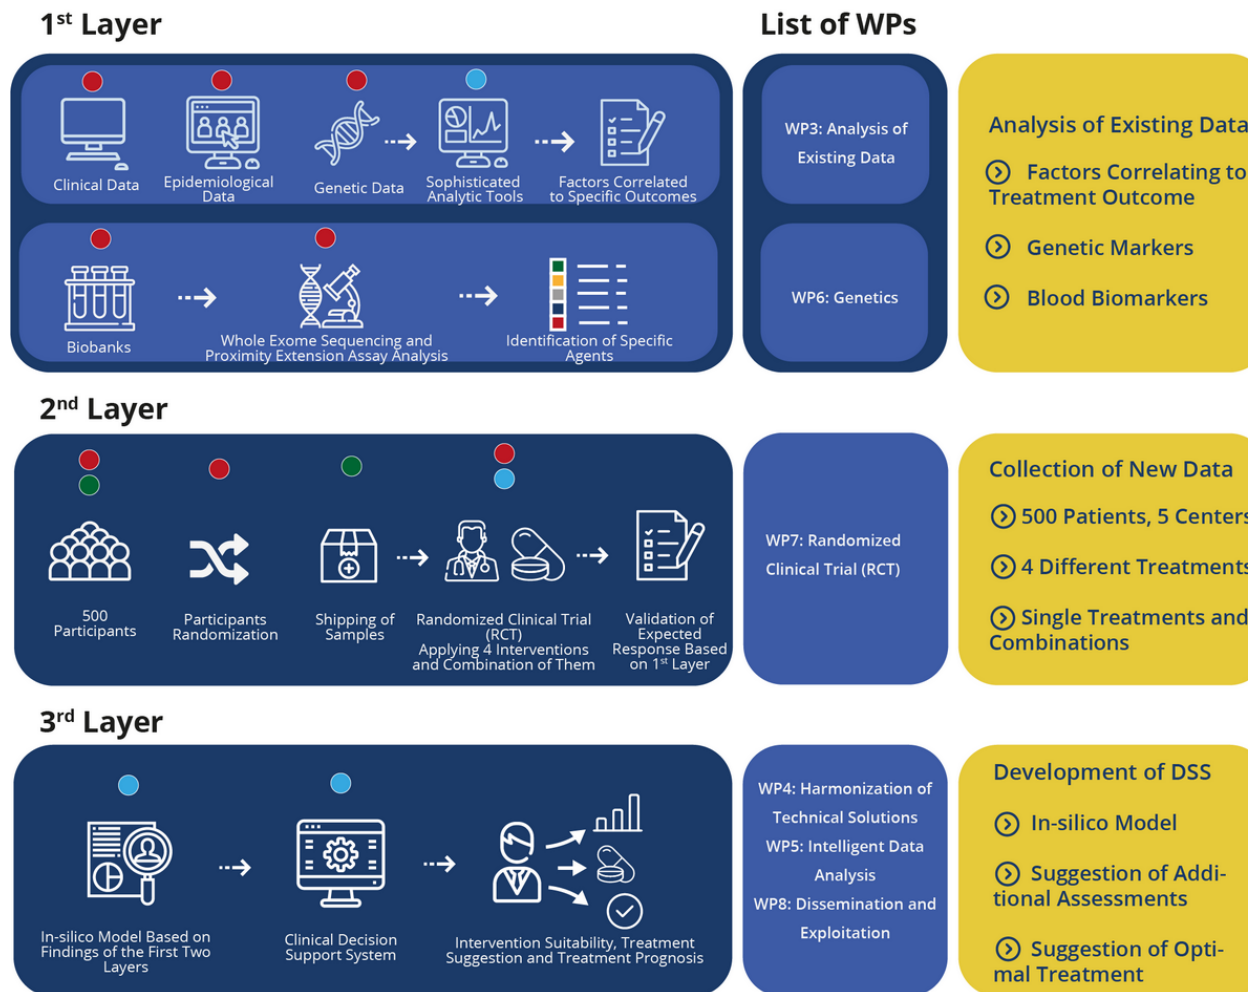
$1^{st}$ Layer

List of WPs

Clinical Data

Epidemiological Data

Genetic Data

Sophisticated Analytic Tools

Factors Correlated to Specific Outcomes

Biobanks

Whole Exome Sequencing and Proximity Extension Assay Analysis

Identification of Specific Agents

WP3: Analysis of Existing Data

WP6: Genetics

Analysis of Existing Data

Factors Correlating to Treatment Outcome

Genetic Markers

Blood Biomarkers

$2^{nd}$ Layer

500 Participants

Participants Randomization

Shipping of Samples

Randomized Clinical Trial (RCT) Applying 4 Interventions and Combination of Them

Validation of Expected Response Based on $1^{st}$ Layer

WP7: Randomized Clinical Trial (RCT)

Collection of New Data

500 Patients, 5 Centers

4 Different Treatments

Single Treatments and Combinations

$3^{rd}$ Layer

In-silico Model Based on Findings of the First Two Layers

Clinical Decision Support System

Intervention Suitability, Treatment Suggestion and Treatment Prognosis

WP4: Harmonization of Technical Solutions

WP5: Intelligent Data Analysis

WP8: Dissemination and Exploitation

Development of DSS

In-silico Model

Suggestion of Additional Assessments

Suggestion of Optimal Treatment